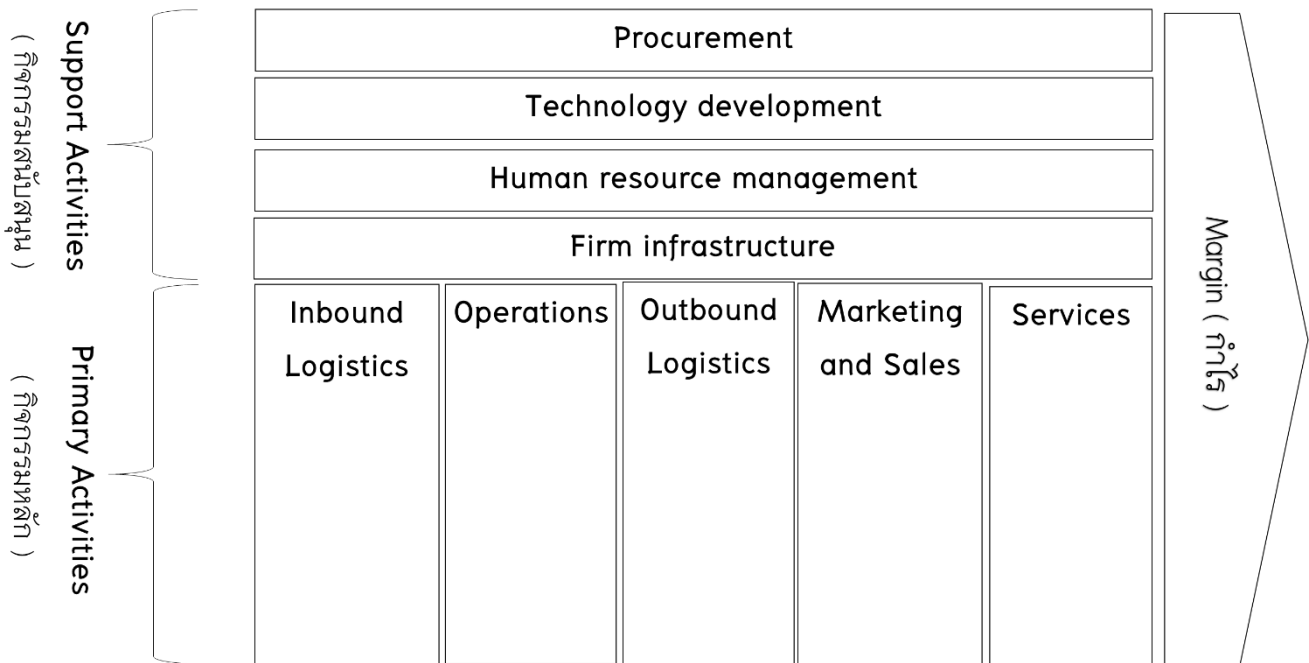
Support Activities
( กิจกรรมสนับสนุน )

Primary Activities
( กิจกรรมหลัก )

Procurement

Technology development

Human resource management

Firm infrastructure

Inbound Logistics

Operations

Outbound Logistics

Marketing and Sales

Services

Margin ( กำไร )